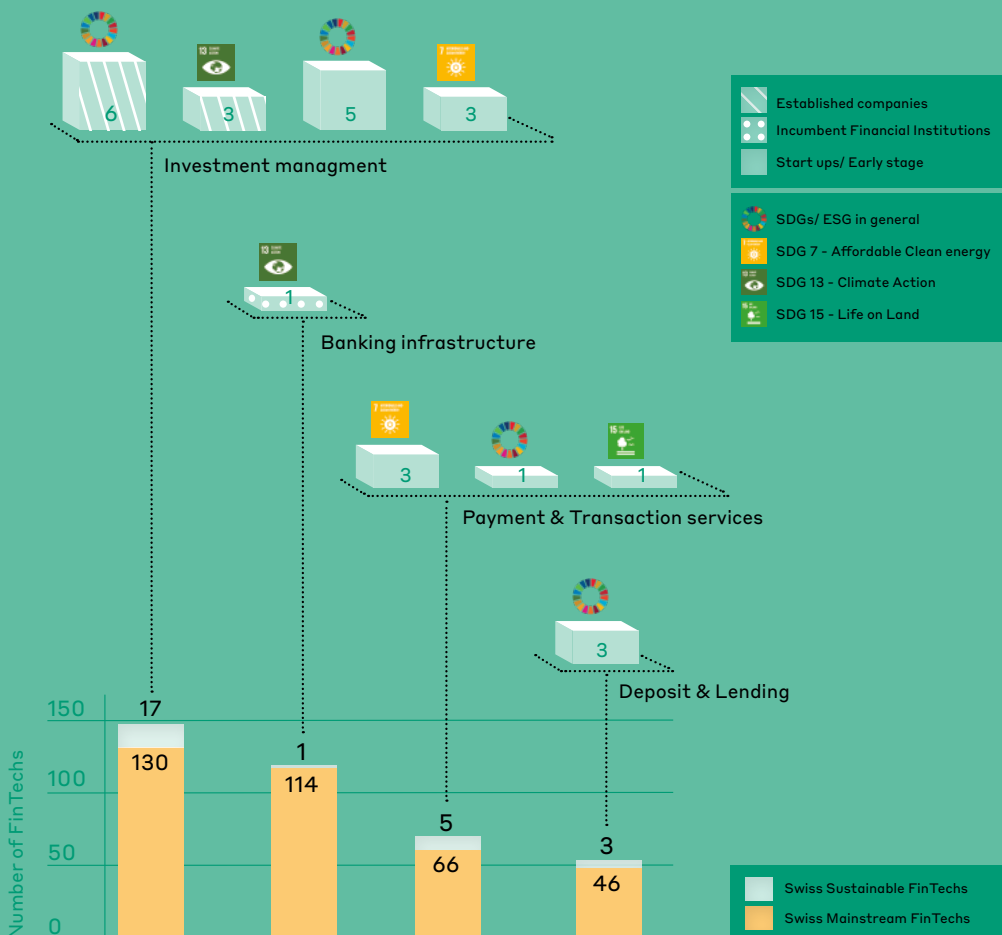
6
3
5
3
Investment managment

Established companies
Incumbent Financial Institutions
Start ups/ Early stage

SDGs/ ESG in general
SDG 7 - Affordable Clean energy
SDG 13 - Climate Action
SDG 15 - Life on Land

1
Banking infrastructure

3
1
1
Payment & Transaction services

3
Deposit & Lending

Number of FinTechs
150
100
50
0

17
130
1
114
5
66
3
46

Swiss Sustainable FinTechs
Swiss Mainstream FinTechs